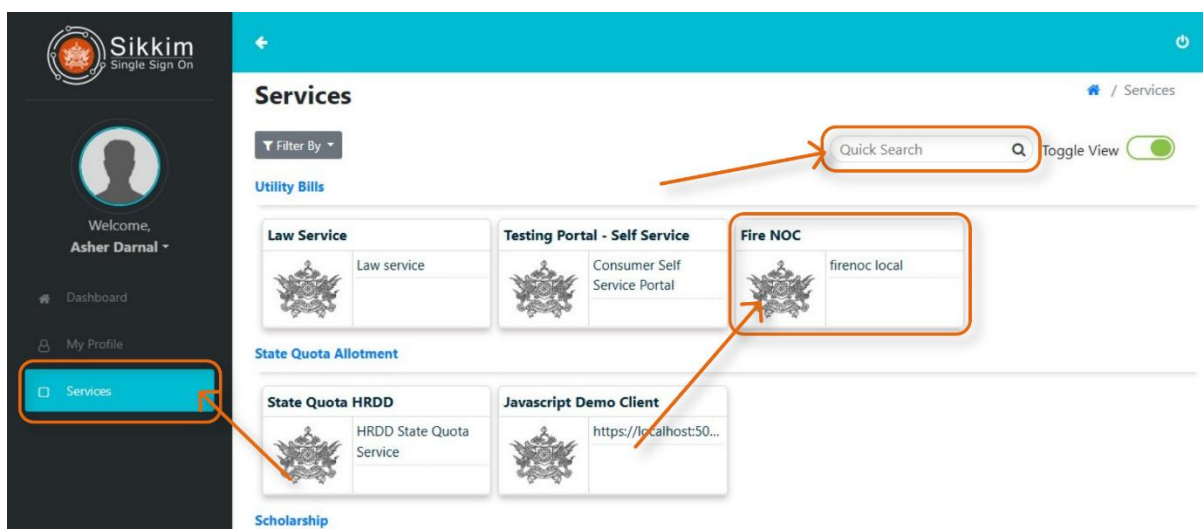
Sikkim
Single Sign On

Welcome,
Asher Darnal

Dashboard

My Profile

Services

Services

/ Services

Filter By

Quick Search

Toggle View

Utility Bills

Law Service

Law service

Testing Portal - Self Service

Consumer Self Service Portal

Fire NOC

firenoc local

State Quota Allotment

State Quota HRDD

HRDD State Quota Service

Javascript Demo Client

https://localhost:50...

Scholarship